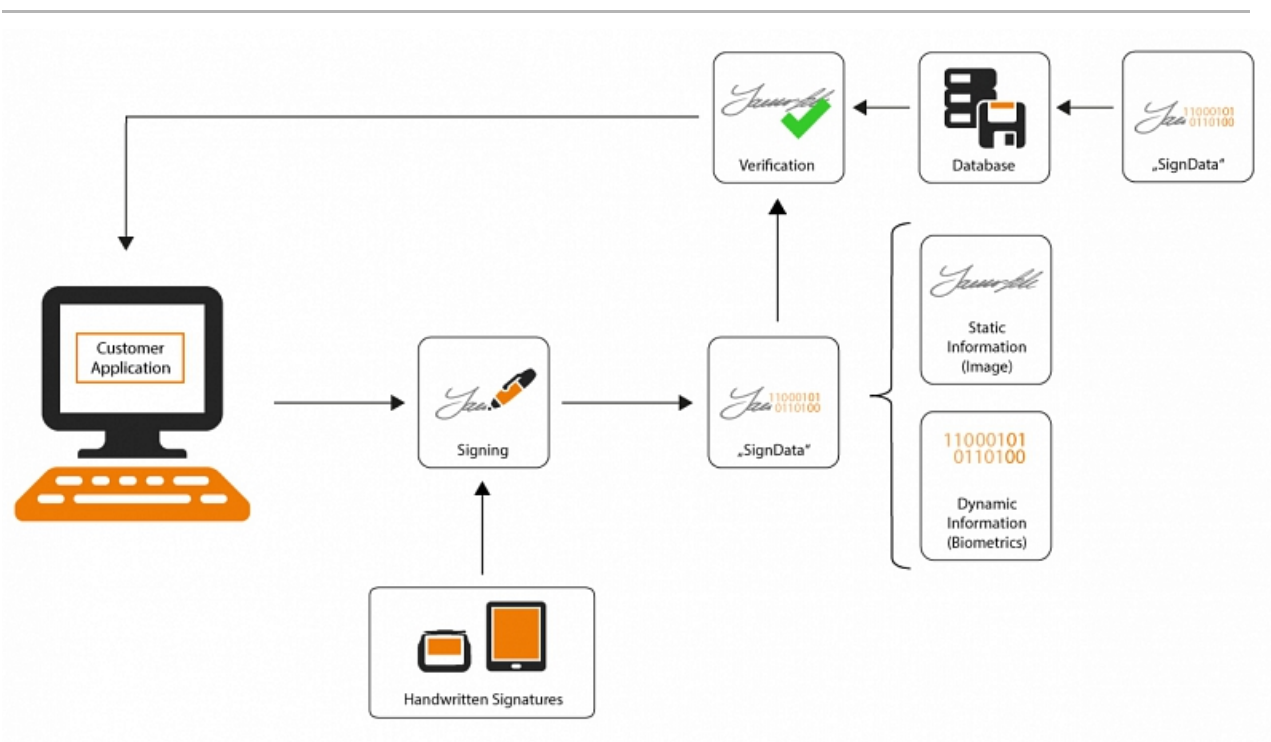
Verification

Database

11000101
0110100

„SignData"

Customer Application

Signing

11000101
0110100

„SignData"

Static Information (Image)

11000101
0110100

Dynamic Information (Biometrics)

Handwritten Signatures